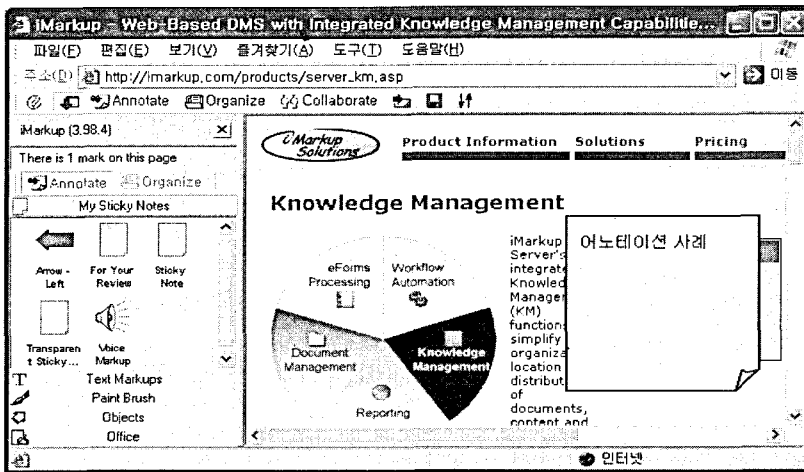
iMarkup - Web-Based DMS with Integrated Knowledge Management Capabilitie...

파일(F) 편집(E) 보기(V) 즐겨찾기(A) 도구(T) 도움말(H)

주소(D) http://imarkup.com/products/server_km.asp

이동

Annotate Organize Collaborate

iMarkup (3.98.4)

There is 1 mark on this page

Annotate Organize

My Sticky Notes

Arrow - Left For Your Review Sticky Note

Transparent Sticky... Voice Markup

Text Markups

Paint Brush

Objects

Office

iMarkup Solutions

Product Information Solutions Pricing

Knowledge Management

eForms Processing

Workflow Automation

Document Management

Knowledge Management

Reporting

iMarkup Server's integrate Knowled Manager (KM) function simplify organiz location distribut of documents, content and

어노테이션 사례

인터넷